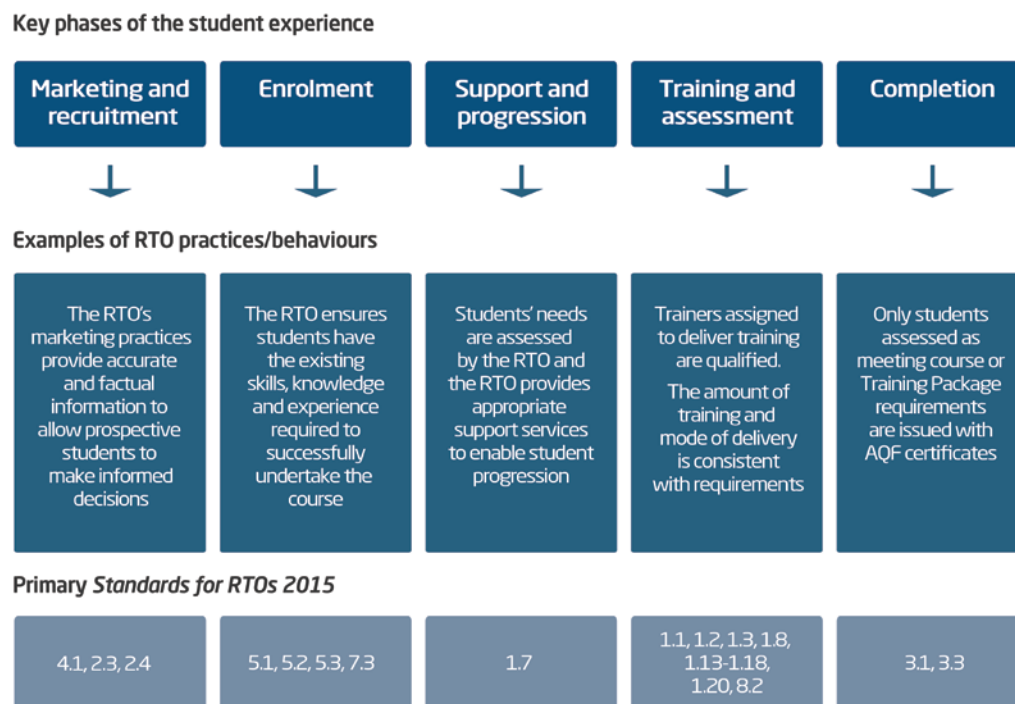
Key phases of the student experience

Marketing and recruitment

Enrolment

Support and progression

Training and assessment

Completion

Examples of RTO practices/behaviours

The RTO's marketing practices provide accurate and factual information to allow prospective students to make informed decisions

The RTO ensures students have the existing skills, knowledge and experience required to successfully undertake the course

Students' needs are assessed by the RTO and the RTO provides appropriate support services to enable student progression

Trainers assigned to deliver training are qualified.

The amount of training and mode of delivery is consistent with requirements

Only students assessed as meeting course or Training Package requirements are issued with AQF certificates

Primary *Standards for RTOs 2015*

4.1, 2.3, 2.4

5.1, 5.2, 5.3, 7.3

1.7

1.1, 1.2, 1.3, 1.8, 1.13-1.18, 1.20, 8.2

3.1, 3.3